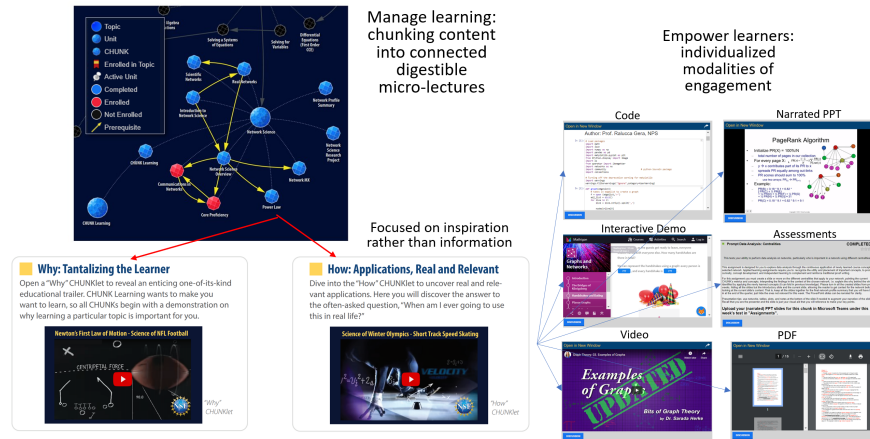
Topic
Unit
CHUNK
Enrolled in Topic
Active Unit
Completed
Enrolled
Not Enrolled
Prerequisite

Solving a Systems of Equations
Solving for Variables
Differential Equations (First Order ODE)
Scientific Networks
Real Networks
Introduction to Network Science
Network Science
Network Profile Summary
Network Science Research Project
CHUNK Learning
Network Science Overview
Communication in Networks
Network MX
Core Proficiency
Power Law
CHUNK Learning

Manage learning: chunking content into connected digestible micro-lectures

Focused on inspiration rather than information

Empower learners: individualized modalities of engagement

Why: Tantalizing the Learner
Open a "Why" CHUNKlet to reveal an enticing one-of-its-kind educational trailer. CHUNK Learning wants to make you want to learn, so all CHUNKs begin with a demonstration on why learning a particular topic is important for you.

Newton's First Law of Motion - Science of NFL Football
CENTRIFUGAL FORCE
"Why" CHUNKlet

How: Applications, Real and Relevant
Dive into the "How" CHUNKlet to uncover real and relevant applications. Here you will discover the answer to the often-asked question, "When am I ever going to use this in real life?"

Science of Winter Olympics - Short Track Speed Skating
VELOCITY
"How" CHUNKlet

Code
Open in New Window
Author: Prof. Raluca Gera, NPS

Narrated PPT
Open in New Window
PageRank Algorithm

Interactive Demo
Graphs and Networks

Assessments
COMPLETED
Upload your (narrated) PPT slides for this chunk in Microsoft Teams under this week's tab in "Assignments"

Video
Open in New Window
Examples of Graph
UPDATED
Bits of Graph Theory
by Dr. Sarada Herke

PDF
Open in New Window